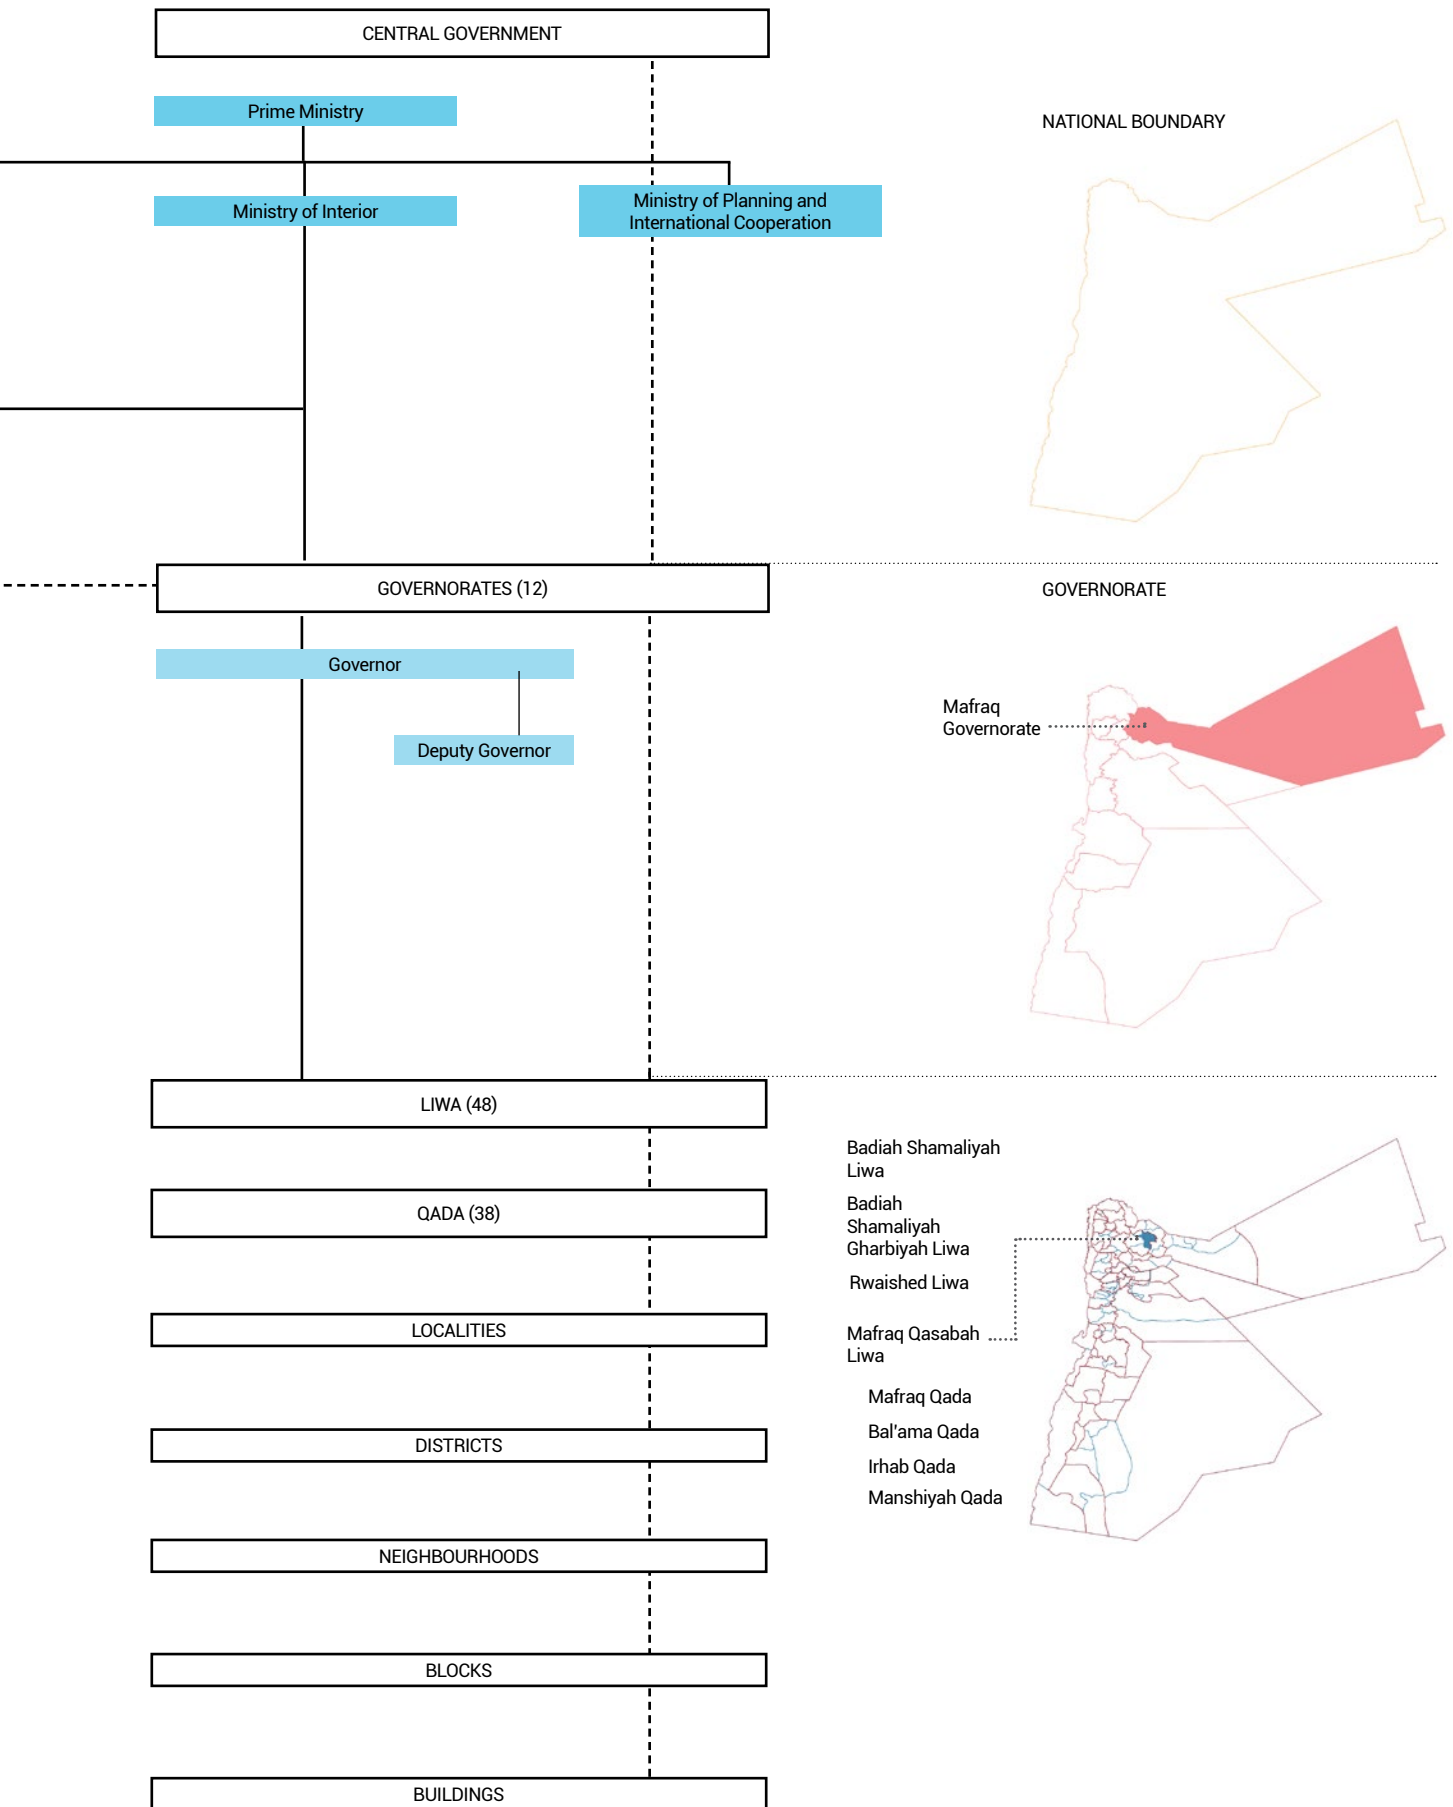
CENTRAL GOVERNMENT

Prime Ministry

Ministry of Interior

Ministry of Planning and International Cooperation

NATIONAL BOUNDARY

GOVERNORATES (12)

GOVERNORATE

Governor

Deputy Governor

Mafraq Governorate

LIWA (48)

QADA (38)

LOCALITIES

DISTRICTS

NEIGHBOURHOODS

BLOCKS

BUILDINGS

Badiah Shamaliyah Liwa

Badiah Shamaliyah Gharbiyah Liwa

Rwaished Liwa

Mafraq Qasabah Liwa

Mafraq Qada

Bal'ama Qada

Irhab Qada

Manshiyah Qada